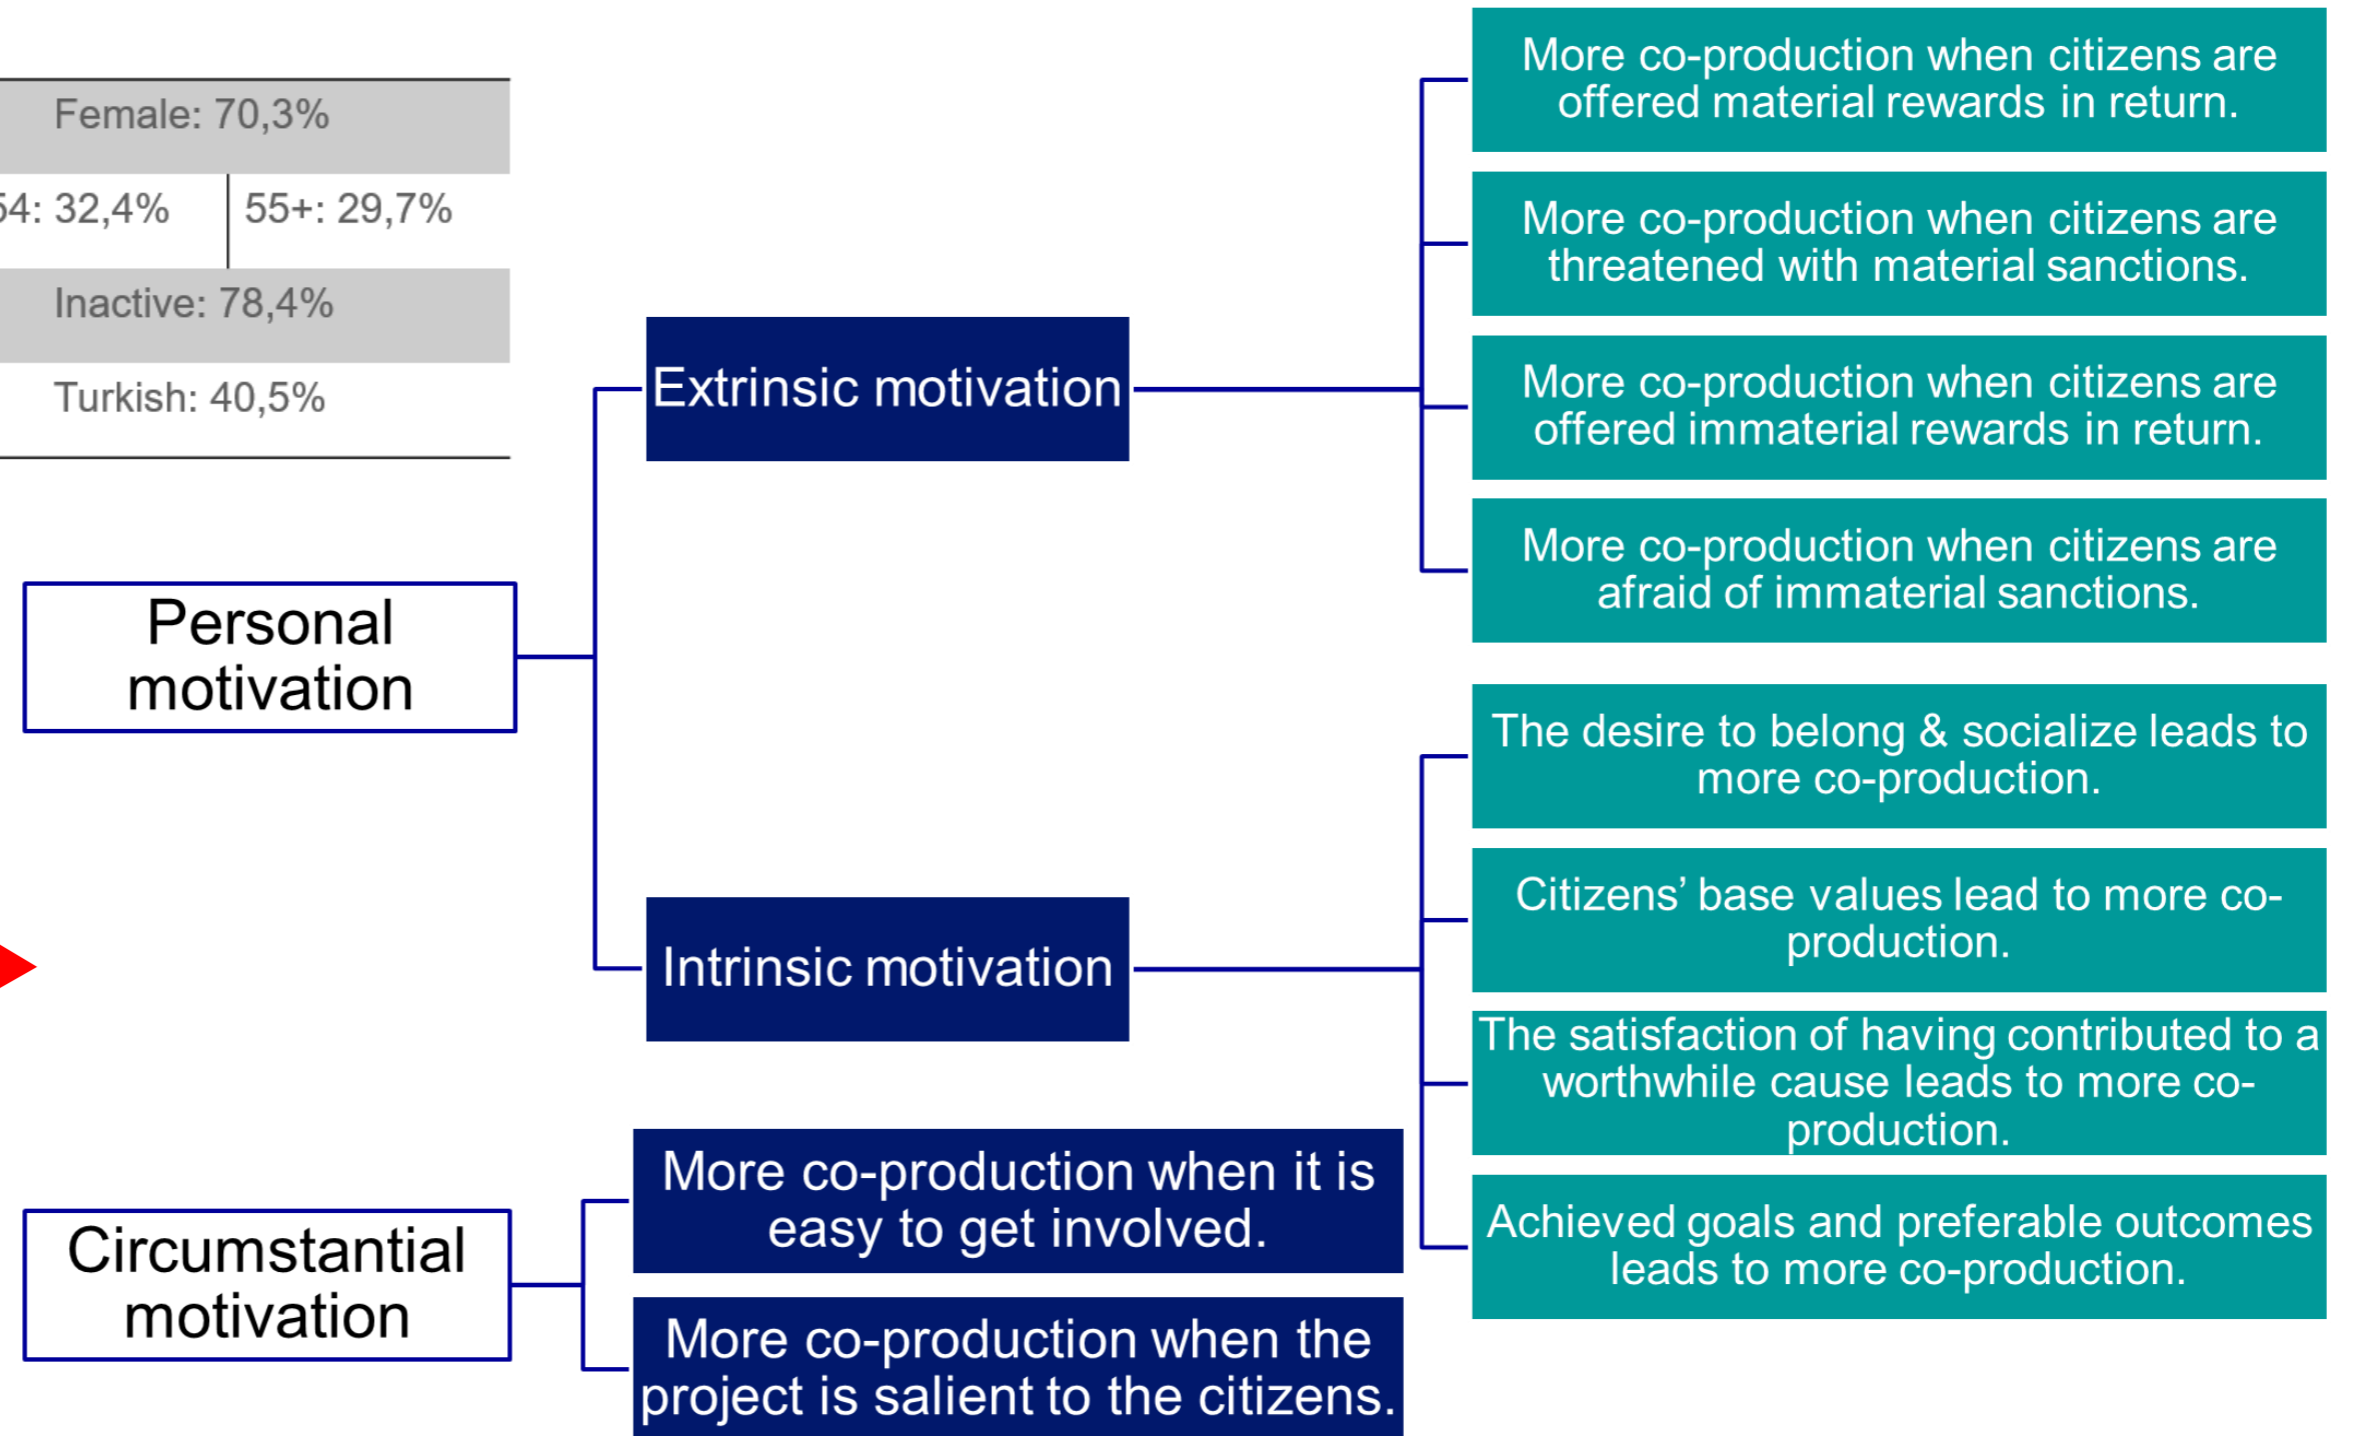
Female: 70,3%

54: 32,4% | 55+: 29,7%

Inactive: 78,4%

Turkish: 40,5%

Personal motivation

Extrinsic motivation

More co-production when citizens are offered material rewards in return.

More co-production when citizens are threatened with material sanctions.

More co-production when citizens are offered immaterial rewards in return.

More co-production when citizens are afraid of immaterial sanctions.

Intrinsic motivation

The desire to belong & socialize leads to more co-production.

Citizens' base values lead to more co-production.

The satisfaction of having contributed to a worthwhile cause leads to more co-production.

Achieved goals and preferable outcomes leads to more co-production.

Circumstantial motivation

More co-production when it is easy to get involved.

More co-production when the project is salient to the citizens.